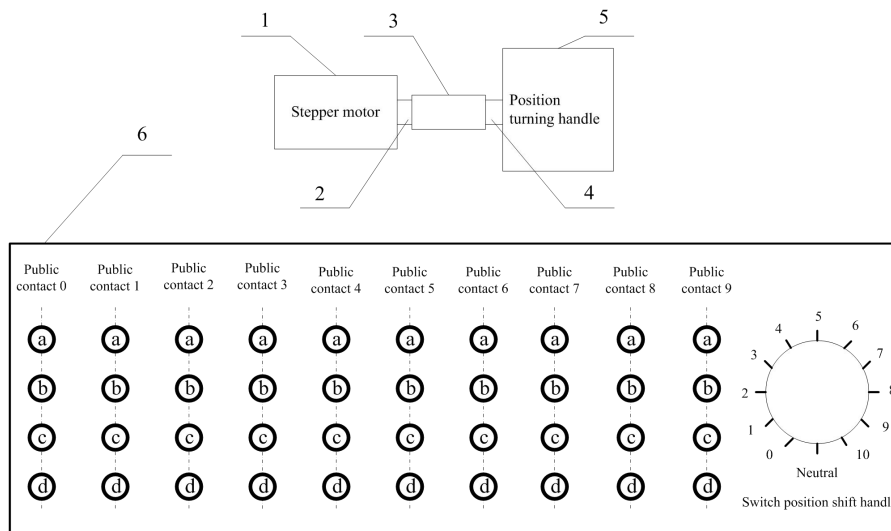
1

3

5

Stepper motor

Position turning handle

6

2

4

Public contact 0

Public contact 1

Public contact 2

Public contact 3

Public contact 4

Public contact 5

Public contact 6

Public contact 7

Public contact 8

Public contact 9

a a a a a a a a a a

b b b b b b b b b b

c c c c c c c c c c

d d d d d d d d d d

5

4

6

3

7

2

8

1

9

0

10

Neutral

Switch position shift handl